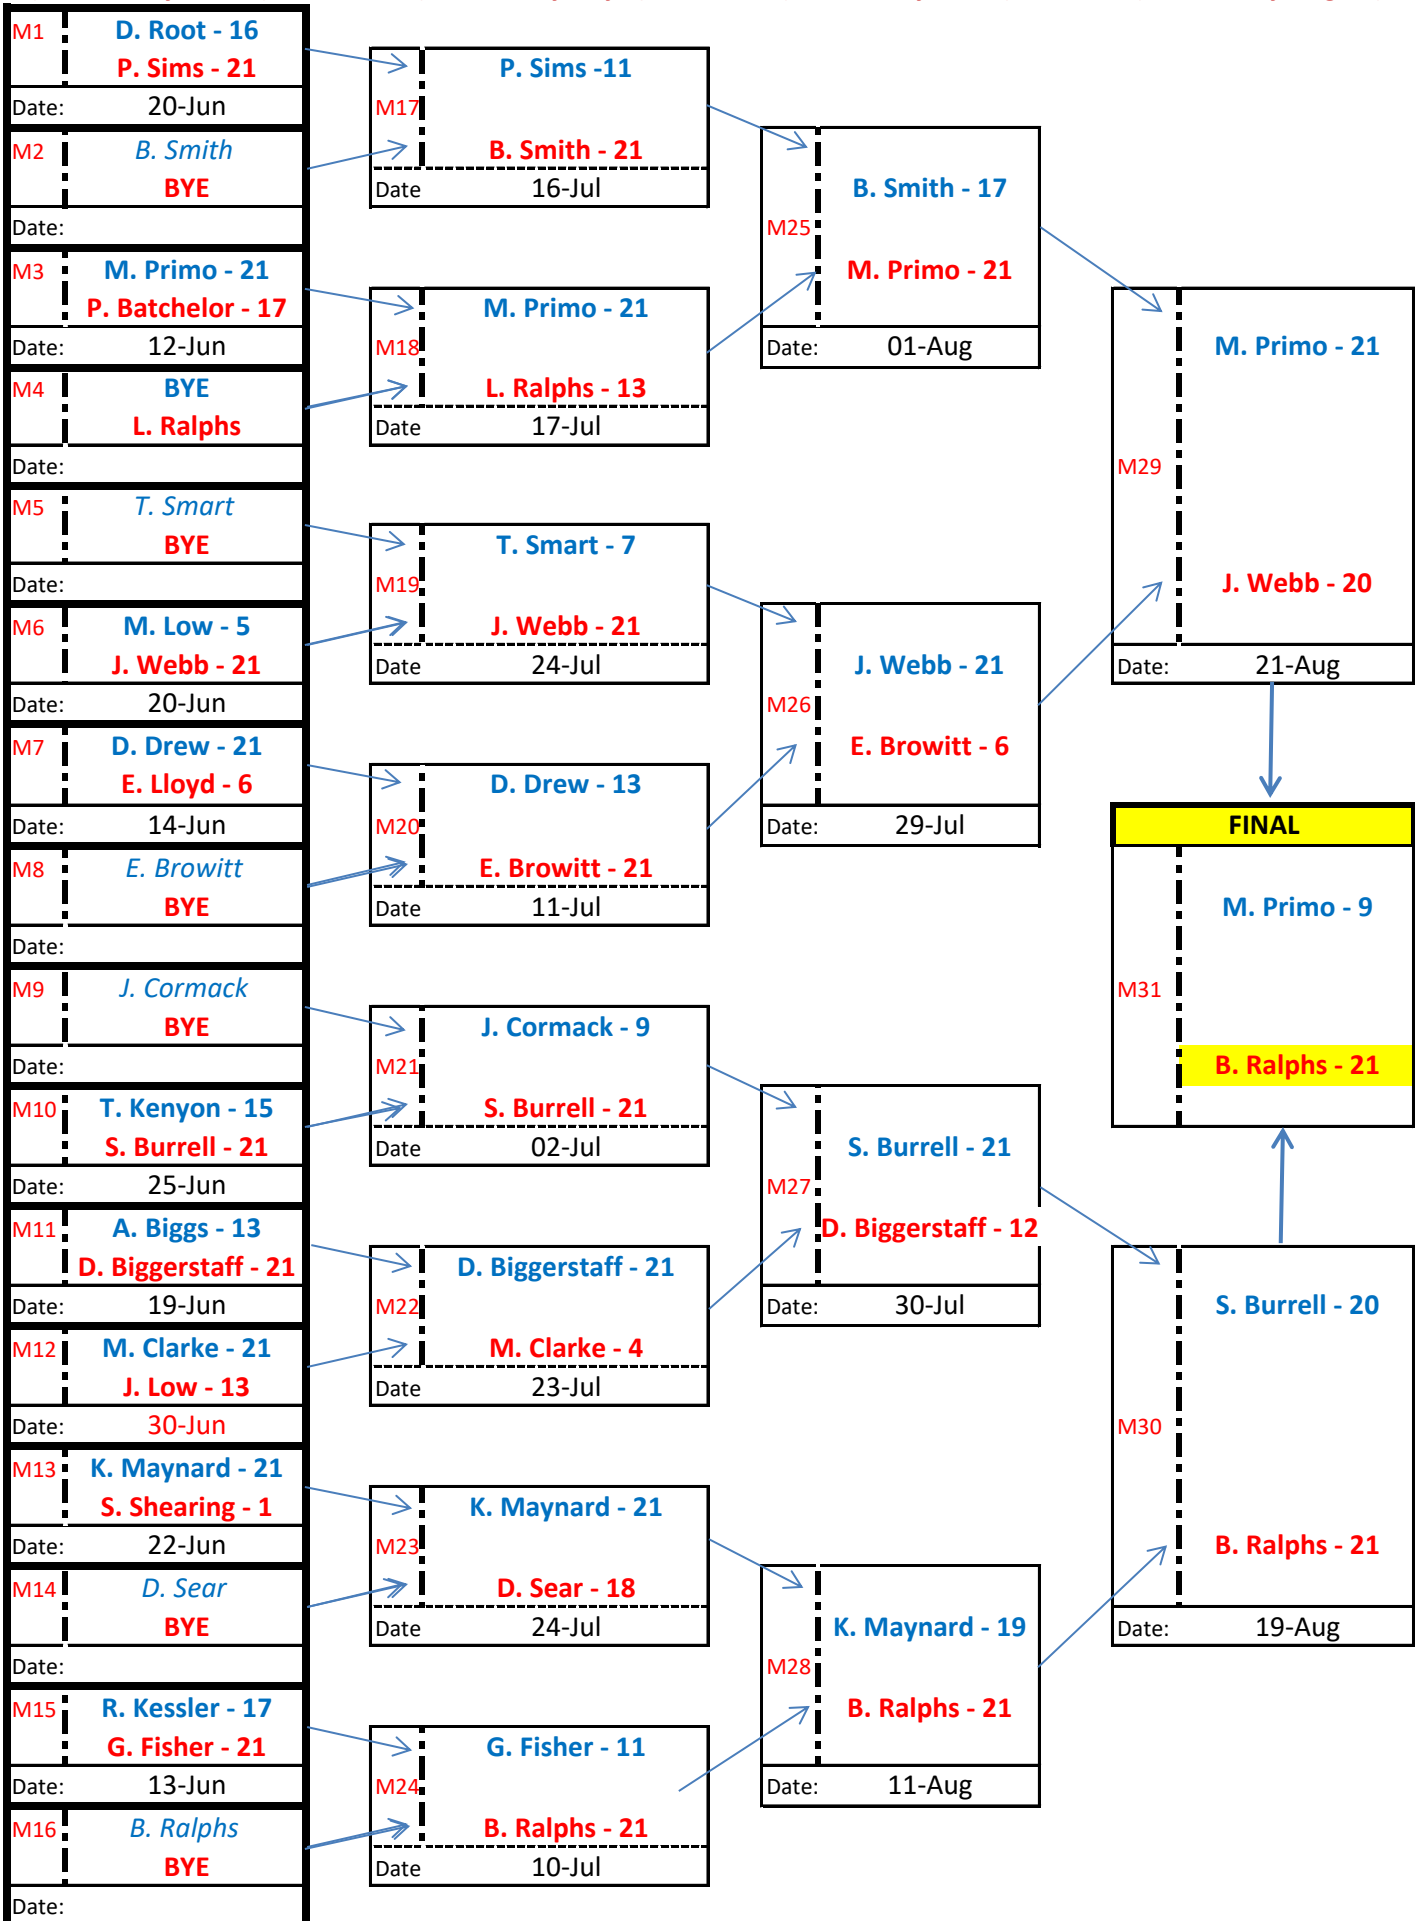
M1 D. Root - 16
P. Sims - 21
Date: 20-Jun

M2 B. Smith
BYE
Date:

M3 M. Primo - 21
P. Batchelor - 17
Date: 12-Jun

M4 BYE
L. Ralphs
Date:

M5 T. Smart
BYE
Date:

M6 M. Low - 5
J. Webb - 21
Date: 20-Jun

M7 D. Drew - 21
E. Lloyd - 6
Date: 14-Jun

M8 E. Browitt
BYE
Date:

M9 J. Cormack
BYE
Date:

M10 T. Kenyon - 15
S. Burrell - 21
Date: 25-Jun

M11 A. Biggs - 13
D. Biggerstaff - 21
Date: 19-Jun

M12 M. Clarke - 21
J. Low - 13
Date: 30-Jun

M13 K. Maynard - 21
S. Shearing - 1
Date: 22-Jun

M14 D. Sear
BYE
Date:

M15 R. Kessler - 17
G. Fisher - 21
Date: 13-Jun

M16 B. Ralphs
BYE
Date:

M17 P. Sims -11
B. Smith - 21
Date 16-Jul

M18 M. Primo - 21
L. Ralphs - 13
Date 17-Jul

M19 T. Smart - 7
J. Webb - 21
Date 24-Jul

M20 D. Drew - 13
E. Browitt - 21
Date 11-Jul

M21 J. Cormack - 9
S. Burrell - 21
Date 02-Jul

M22 D. Biggerstaff - 21
M. Clarke - 4
Date 23-Jul

M23 K. Maynard - 21
D. Sear - 18
Date 24-Jul

M24 G. Fisher - 11
B. Ralphs - 21
Date 10-Jul

M25 B. Smith - 17
M. Primo - 21
Date: 01-Aug

M26 J. Webb - 21
E. Browitt - 6
Date: 29-Jul

M27 S. Burrell - 21
D. Biggerstaff - 12
Date: 30-Jul

M28 K. Maynard - 19
B. Ralphs - 21
Date: 11-Aug

M29 M. Primo - 21
J. Webb - 20
Date: 21-Aug

FINAL
M31 M. Primo - 9
B. Ralphs - 21

M30 S. Burrell - 20
B. Ralphs - 21
Date: 19-Aug